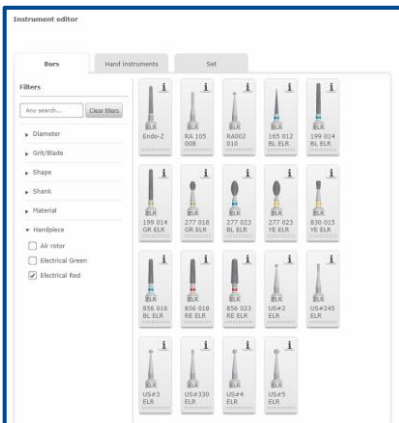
Instrument editor

Burs
Hand instruments
Set

Filters

Any search...
Clear filters

▸ Diameter
▸ Grit/Blade
▸ Shape
▸ Shank
▸ Material
▾ Handpiece

Air rotor
Electrical Green
Electrical Red

i
Endo-Z

i
RA 105 008

i
RA002 010

i
165 012 BL ELR

i
199 014 BL ELR

i
ELR
199 014 GR ELR

i
ELR
277 018 GR ELR

i
ELR
277 023 BL ELR

i
ELR
277 023 YE ELR

i
ELR
830 015 YE ELR

i
ELR
856 016 BL ELR

i
ELR
856 018 RE ELR

i
ELR
856 023 RE ELR

i
ELR
US#2 ELR

i
ELR
US#245 ELR

i
ELR
US#3 ELR

i
ELR
US#330 ELR

i
ELR
US#4 ELR

i
ELR
US#5 ELR